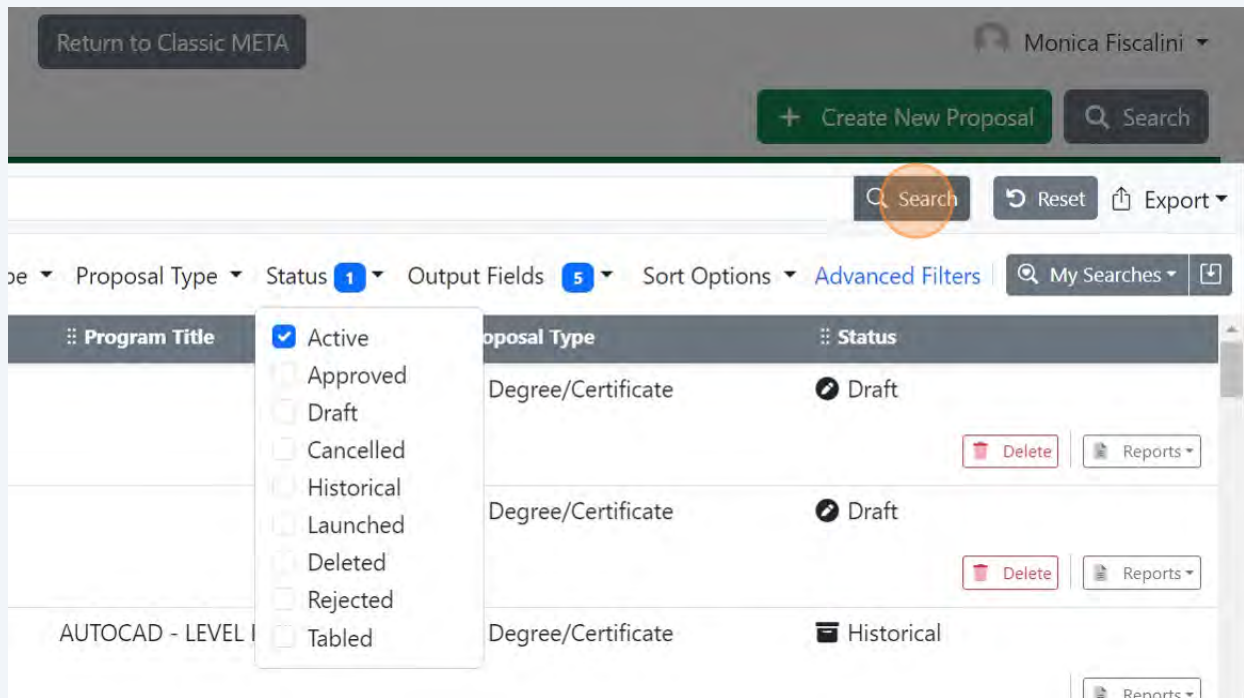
Return to Classic META

Monica Fiscalini

+ Create New Proposal

Search

Search

Reset

Export

pe Proposal Type Status 1 Output Fields 5 Sort Options Advanced Filters My Searches

Program Title

Active
Approved
Draft
Cancelled
Historical
Launched
Deleted
Rejected
Tabled

oposal Type

Status

Degree/Certificate

Draft

Delete

Reports

Degree/Certificate

Draft

Delete

Reports

AUTOCAD - LEVEL I

Degree/Certificate

Historical

Reports